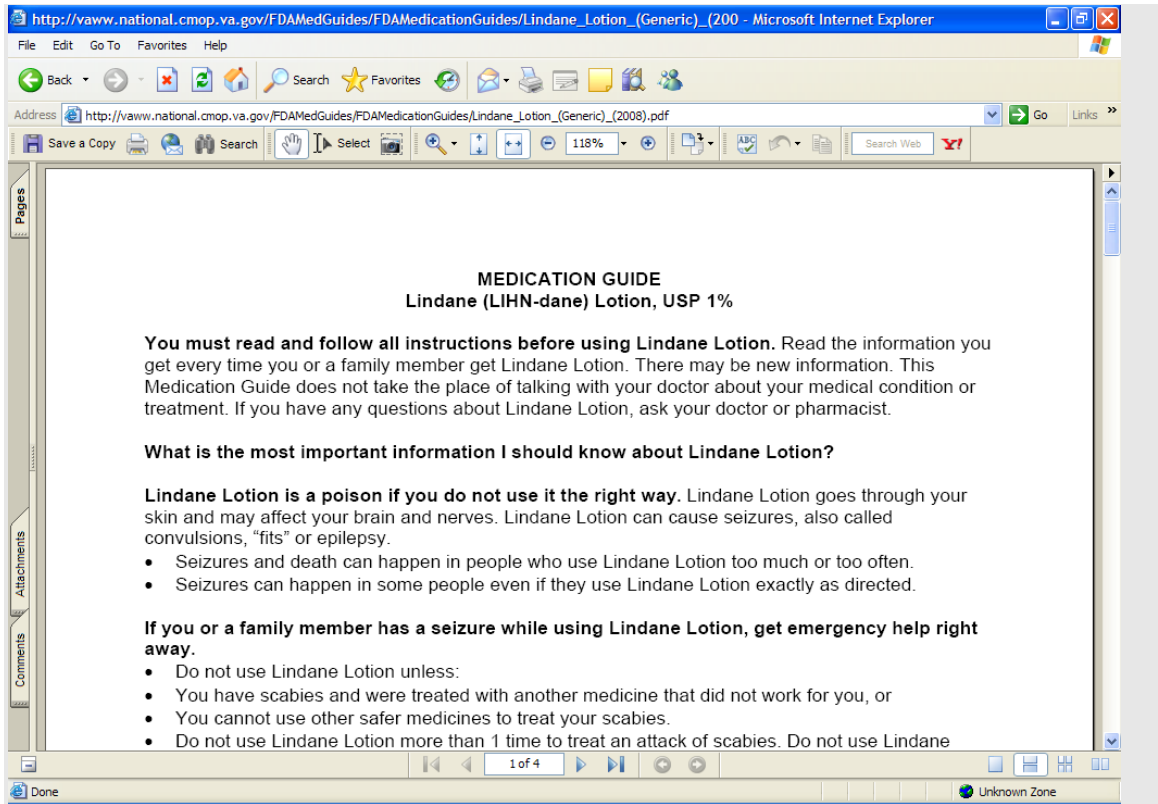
http://vaww.national.cmop.va.gov/FDAMedGuides/FDAMedicationGuides/Lindane_Lotion_(Generic)_(200 - Microsoft Internet Explorer

File Edit Go To Favorites Help

Back Search Favorites

Address http://vaww.national.cmop.va.gov/FDAMedGuides/FDAMedicationGuides/Lindane_Lotion_(Generic)_(2008).pdf Go Links

Save a Copy Search Select 118% Search Web

Pages

MEDICATION GUIDE
Lindane (LIHN-dane) Lotion, USP 1%

**You must read and follow all instructions before using Lindane Lotion.** Read the information you get every time you or a family member get Lindane Lotion. There may be new information. This Medication Guide does not take the place of talking with your doctor about your medical condition or treatment. If you have any questions about Lindane Lotion, ask your doctor or pharmacist.

**What is the most important information I should know about Lindane Lotion?**

**Lindane Lotion is a poison if you do not use it the right way.** Lindane Lotion goes through your skin and may affect your brain and nerves. Lindane Lotion can cause seizures, also called convulsions, "fits" or epilepsy.
• Seizures and death can happen in people who use Lindane Lotion too much or too often.
• Seizures can happen in some people even if they use Lindane Lotion exactly as directed.

**If you or a family member has a seizure while using Lindane Lotion, get emergency help right away.**
• Do not use Lindane Lotion unless:
• You have scabies and were treated with another medicine that did not work for you, or
• You cannot use other safer medicines to treat your scabies.
• Do not use Lindane Lotion more than 1 time to treat an attack of scabies. Do not use Lindane

Attachments

Comments

1 of 4

Done

Unknown Zone